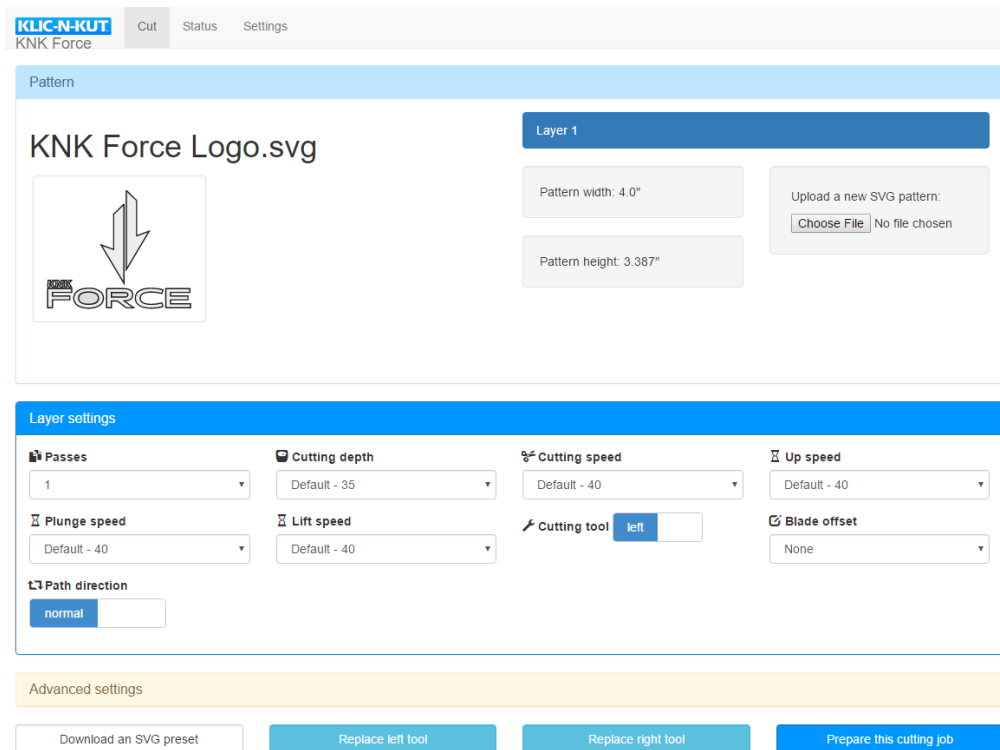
KLIC-N-KUT
KNK Force

Cut Status Settings

Pattern

KNK Force Logo.svg

KNK FORCE

Layer 1

Pattern width: 4.0"

Pattern height: 3.387"

Upload a new SVG pattern:
Choose File No file chosen

Layer settings

Passes
1

Cutting depth
Default - 35

Cutting speed
Default - 40

Up speed
Default - 40

Plunge speed
Default - 40

Lift speed
Default - 40

Cutting tool
left

Blade offset
None

Path direction
normal

Advanced settings

Download an SVG preset

Replace left tool

Replace right tool

Prepare this cutting job